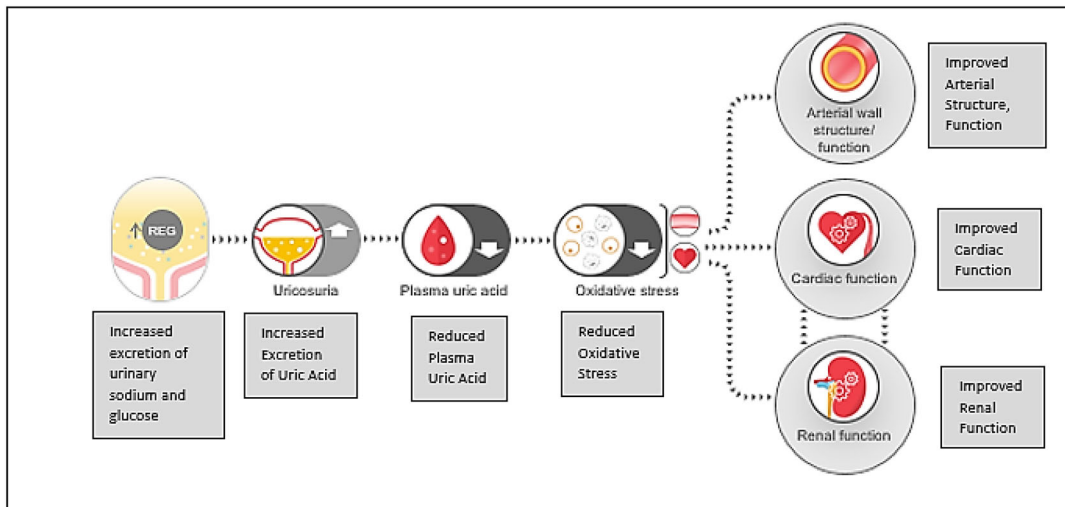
↑ REG

Increased excretion of urinary sodium and glucose

Uricosuria

Increased Excretion of Uric Acid

Plasma uric acid

Reduced Plasma Uric Acid

Oxidative stress

Reduced Oxidative Stress

Arterial wall structure/ function

Improved Arterial Structure, Function

Cardiac function

Improved Cardiac Function

Renal function

Improved Renal Function